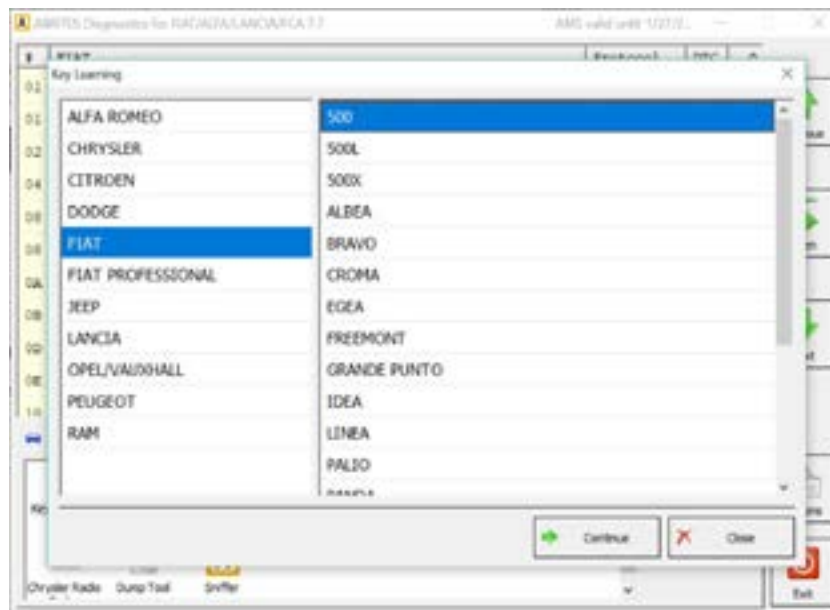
ABRITES Diagnostics for FIAT/ALFA/LANCIA/FCA 7.7
AMS valid until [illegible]

#
FIAT
Protocol
DTC

Key Learning

ALFA ROMEO
CHRYSLER
CITROEN
DODGE
FIAT
FIAT PROFESSIONAL
JEEP
LANCIA
OPEL/VAUXHALL
PEUGEOT
RAM

500
500L
500X
ALBEA
BRAVO
CROMA
EGEA
FREEMONT
GRANDE PUNTO
IDEA
LINEA
PALIO
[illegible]

Continue
Close

01
01
02
04
08
08
0A
0B
0D
0E
10

Chrysler Radio
Dump Tool
Sniffer

Exit